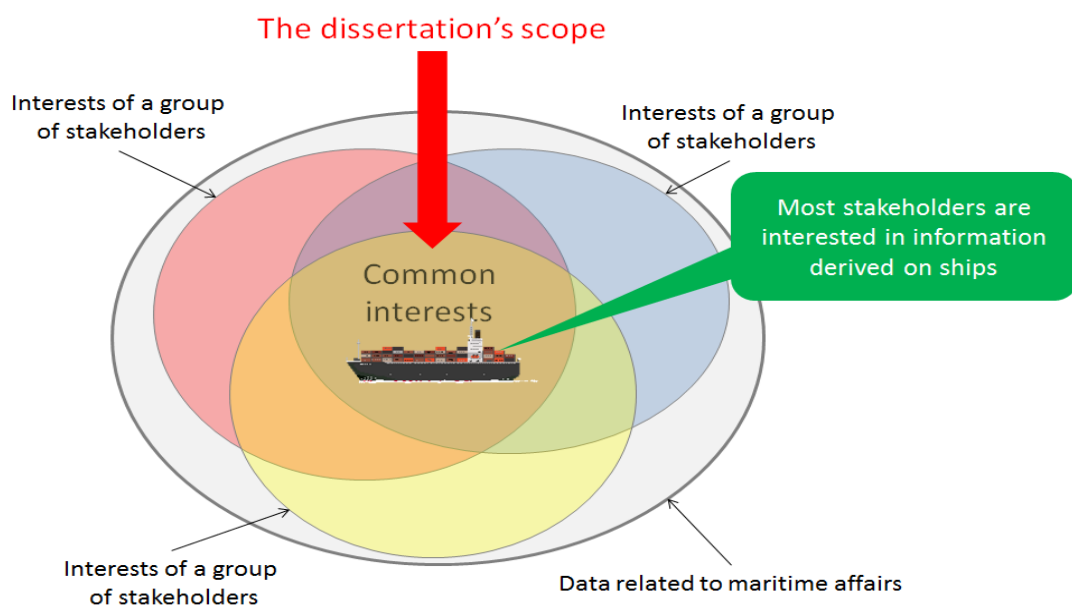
The dissertation's scope

Interests of a group of stakeholders

Interests of a group of stakeholders

Most stakeholders are interested in information derived on ships

Common interests

Interests of a group of stakeholders

Data related to maritime affairs